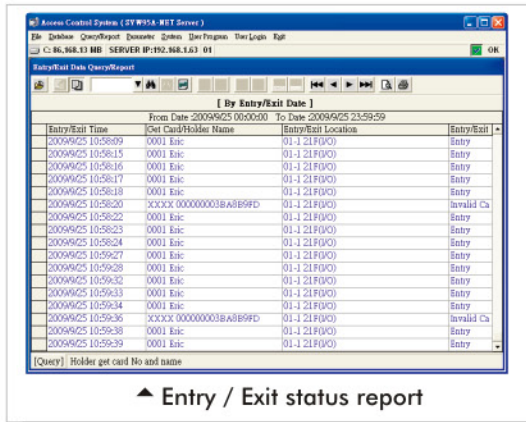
Access Control System ( SYW95A-NET Server )

File Database Query/Report Parameter System User Program User Login Exit

C: 86,168.13 MB SERVER IP:192.168.1.63 01

OK

Entry/Exit Data Query/Report

[ By Entry/Exit Date ]

From Date :2009/9/25 00:00:00 To Date :2009/9/25 23:59:59

| Entry/Exit Time | Get Card/Holder Name | Entry/Exit Location | Entry/Exit |
|---|---|---|---|
| 2009/9/25 10:58:09 | 0001 Eric | 01-1 21F(I/O) | Entry |
| 2009/9/25 10:58:15 | 0001 Eric | 01-1 21F(I/O) | Entry |
| 2009/9/25 10:58:16 | 0001 Eric | 01-1 21F(I/O) | Entry |
| 2009/9/25 10:58:17 | 0001 Eric | 01-1 21F(I/O) | Entry |
| 2009/9/25 10:58:18 | 0001 Eric | 01-1 21F(I/O) | Entry |
| 2009/9/25 10:58:20 | XXXX 000000003BA8B9FD | 01-1 21F(I/O) | Invalid Ca |
| 2009/9/25 10:58:22 | 0001 Eric | 01-1 21F(I/O) | Entry |
| 2009/9/25 10:58:23 | 0001 Eric | 01-1 21F(I/O) | Entry |
| 2009/9/25 10:58:24 | 0001 Eric | 01-1 21F(I/O) | Entry |
| 2009/9/25 10:59:27 | 0001 Eric | 01-1 21F(I/O) | Entry |
| 2009/9/25 10:59:28 | 0001 Eric | 01-1 21F(I/O) | Entry |
| 2009/9/25 10:59:32 | 0001 Eric | 01-1 21F(I/O) | Entry |
| 2009/9/25 10:59:33 | 0001 Eric | 01-1 21F(I/O) | Entry |
| 2009/9/25 10:59:34 | 0001 Eric | 01-1 21F(I/O) | Entry |
| 2009/9/25 10:59:36 | XXXX 000000003BA8B9FD | 01-1 21F(I/O) | Invalid Ca |
| 2009/9/25 10:59:38 | 0001 Eric | 01-1 21F(I/O) | Entry |
| 2009/9/25 10:59:39 | 0001 Eric | 01-1 21F(I/O) | Entry |

[Query] Holder get card No and name

Entry / Exit status report